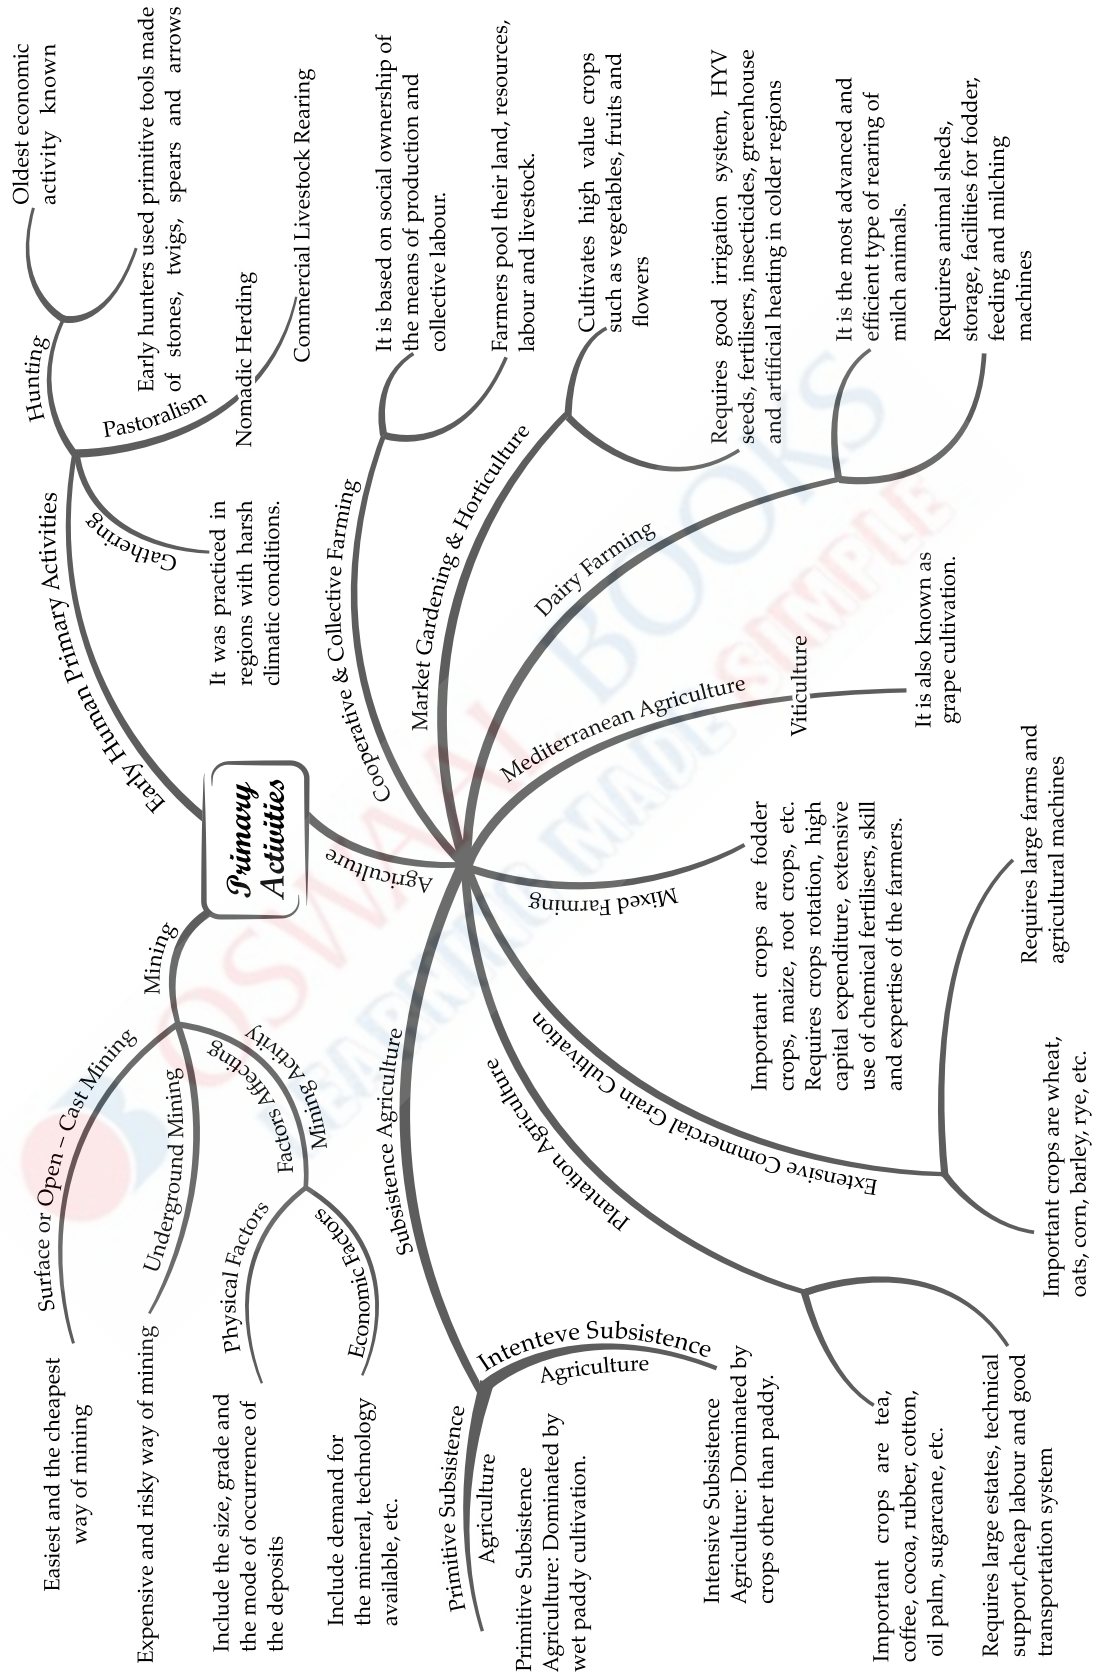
Primary Activities

Early Human Primary Activities

Hunting

Oldest economic activity known

Early hunters used primitive tools made of stones, twigs, spears and arrows

Pastoralism

Nomadic Herding

Commercial Livestock Rearing

Gathering

It was practiced in regions with harsh climatic conditions.

Agriculture

Cooperative & Collective Farming

It is based on social ownership of the means of production and collective labour.

Farmers pool their land, resources, labour and livestock.

Market Gardening & Horticulture

Cultivates high value crops such as vegetables, fruits and flowers

Requires good irrigation system, HYV seeds, fertilisers, insecticides, greenhouse and artificial heating in colder regions

Dairy Farming

It is the most advanced and efficient type of rearing of milch animals.

Requires animal sheds, storage, facilities for fodder, feeding and milching machines

Mediterranean Agriculture

Viticulture

It is also known as grape cultivation.

Mixed Farming

Important crops are fodder crops, maize, root crops, etc. Requires crops rotation, high capital expenditure, extensive use of chemical fertilisers, skill and expertise of the farmers.

Extensive Commercial Grain Cultivation

Requires large farms and agricultural machines

Important crops are wheat, oats, corn, barley, rye, etc.

Plantation Agriculture

Important crops are tea, coffee, cocoa, rubber, cotton, oil palm, sugarcane, etc.

Requires large estates, technical support,cheap labour and good transportation system

Subsistence Agriculture

Intenteve Subsistence Agriculture

Intensive Subsistence Agriculture: Dominated by crops other than paddy.

Primitive Subsistence Agriculture

Primitive Subsistence Agriculture: Dominated by wet paddy cultivation.

Mining

Surface or Open – Cast Mining

Easiest and the cheapest way of mining

Underground Mining

Expensive and risky way of mining

Factors Affecting Mining Activity

Physical Factors

Include the size, grade and the mode of occurrence of the deposits

Economic Factors

Include demand for the mineral, technology available, etc.